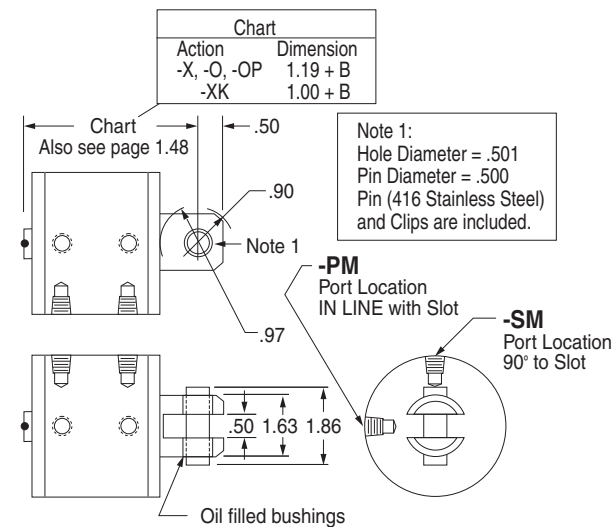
| Chart | |
|---|---|
| Action | Dimension |
| -X, -O, -OP | 1.19 + B |
| -XK | 1.00 + B |

Chart
Also see page 1.48

.50

Note 1:
Hole Diameter = .501
Pin Diameter = .500
Pin (416 Stainless Steel) and Clips are included.

.90

Note 1

.97

**-PM**
Port Location
IN LINE with Slot

**-SM**
Port Location
90° to Slot

.50 1.63 1.86

Oil filled bushings